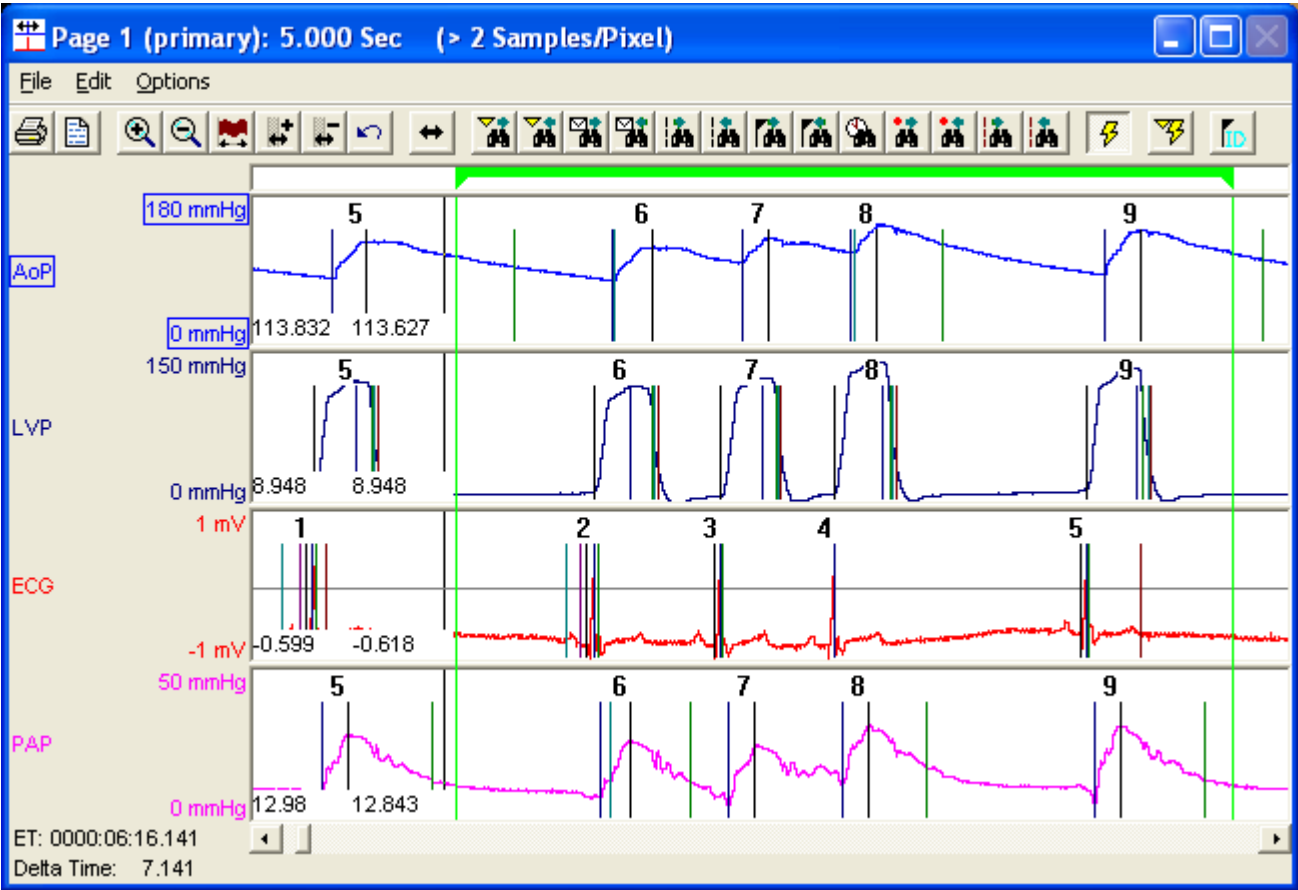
Page 1 (primary): 5.000 Sec (> 2 Samples/Pixel)

File Edit Options

180 mmHg
AoP
0 mmHg
5 6 7 8 9
113.832 113.627

150 mmHg
LVP
0 mmHg
5 6 7 8 9
8.948 8.948

1 mV
ECG
-1 mV
1 2 3 4 5
-0.599 -0.618

50 mmHg
PAP
0 mmHg
5 6 7 8 9
12.98 12.843

ET: 0000:06:16.141
Delta Time: 7.141